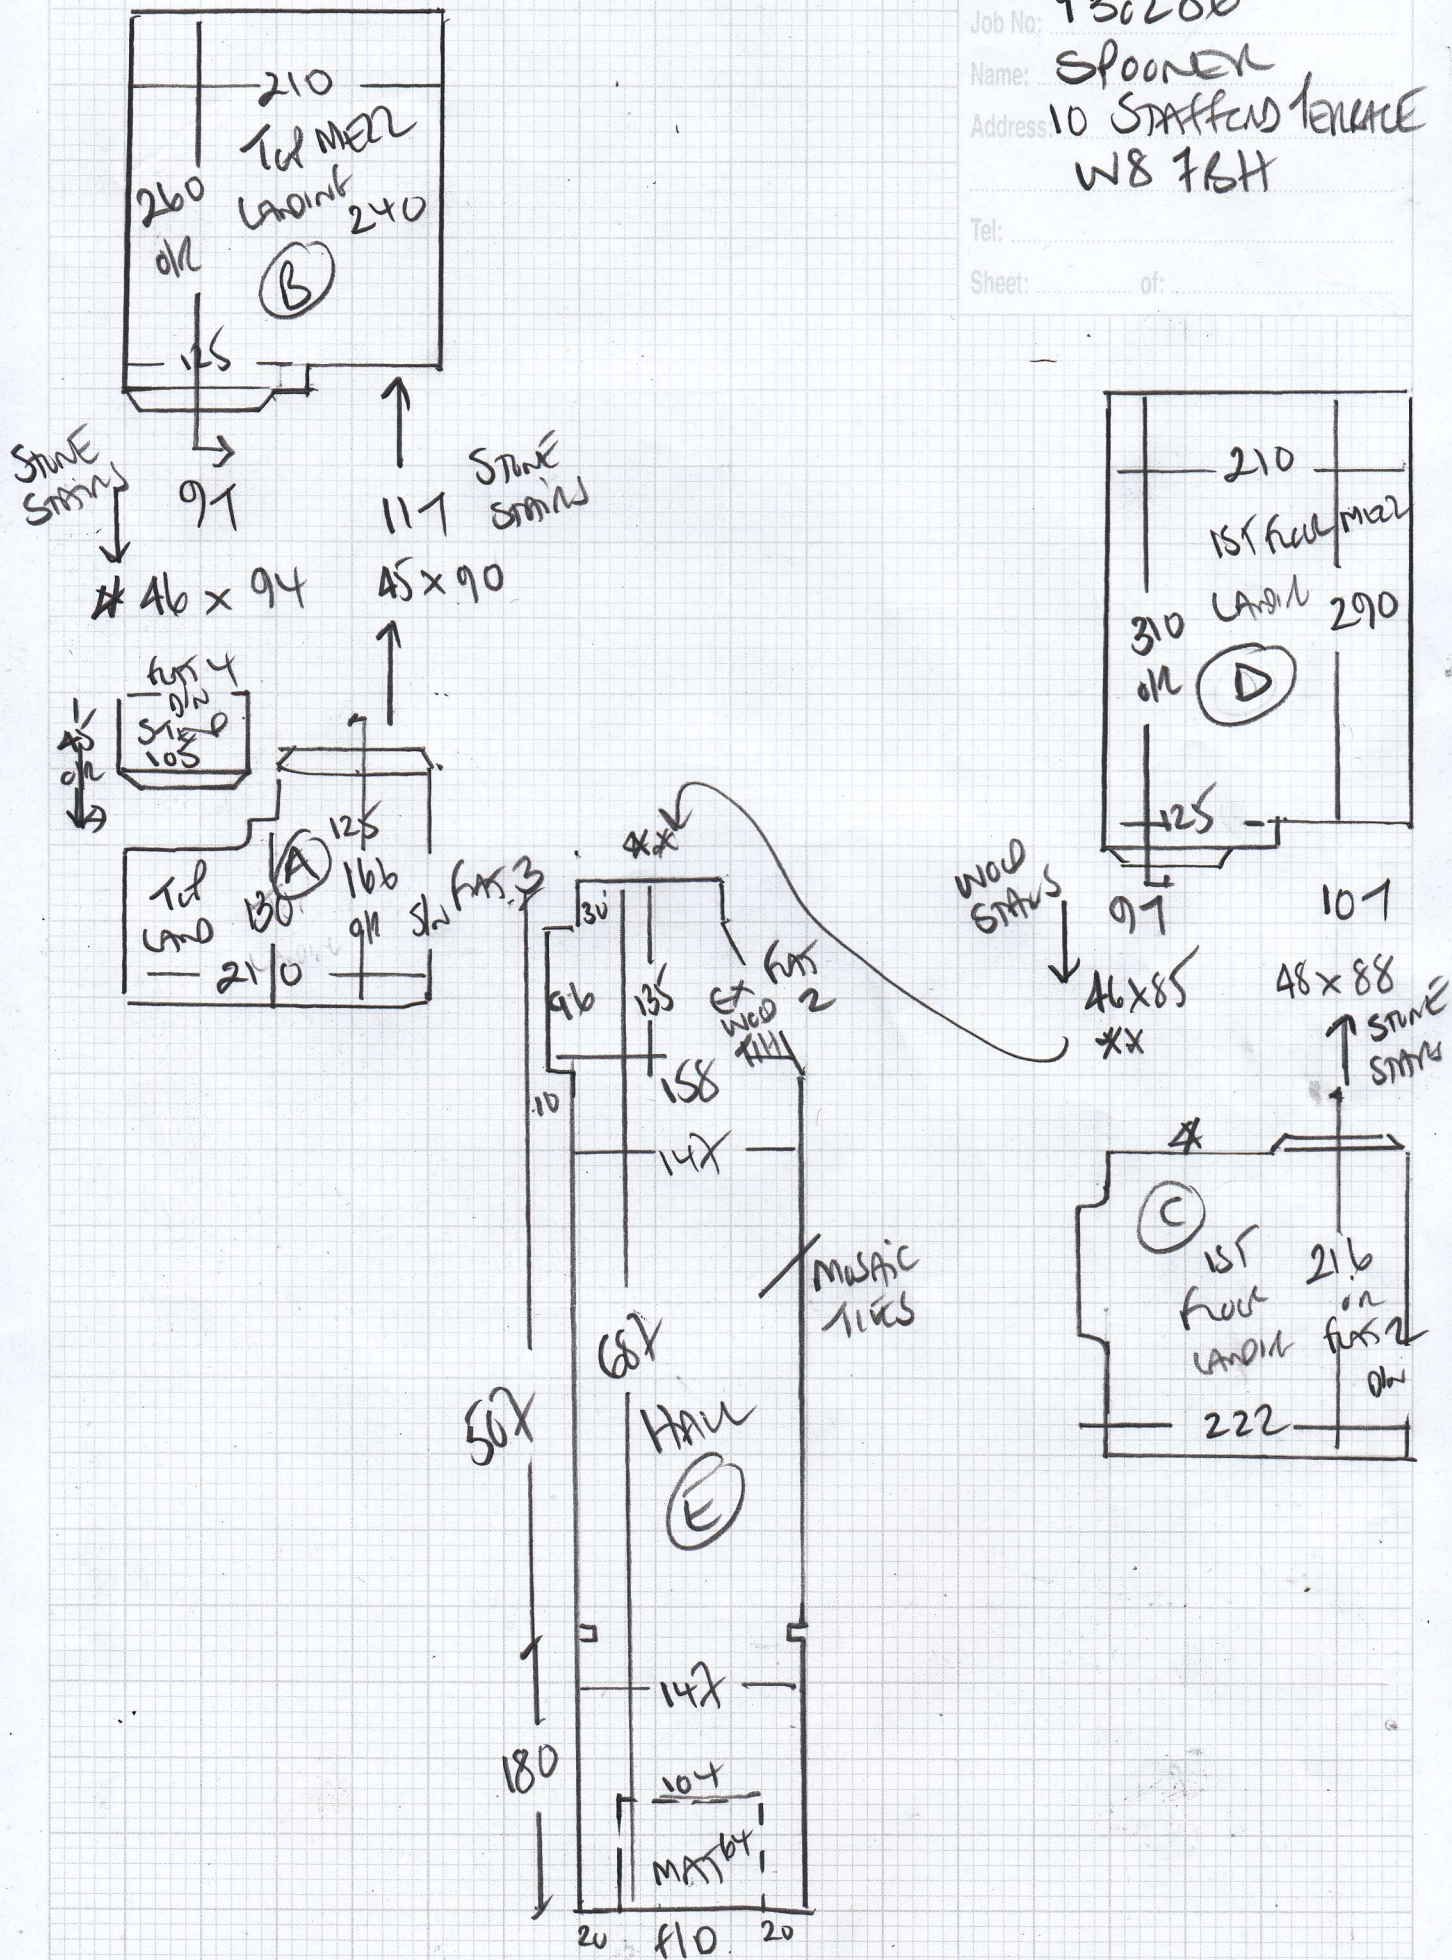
Job No: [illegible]
Name: SPOONER
Address: 10 STAFFORD TERRACE
W8 7BH
Tel:
Sheet: of:

210
TOP MEZZ
LANDING
260
O/R
240
B
125

STONE STAIRS
97
* 46 x 94

117
STONE STAIRS
45 x 90

FLAT 4
O/N
STEP
105
45
O/R

125
TOP
LAND
130
A
166
O/R
S/N FLAT 3
210

210
1ST FLOOR MEZZ
LANDIN
310
O/R
290
D
125

WOOD STAIRS
97
46x85
**

107
48 x 88
STONE STAIRS

**
30
96
135
EX WOOD
FLAT 2
158
10
147
MOSAIC TILES
687
HALL
E
507
147
180
104
MAT 64
20
f10
20

*
C
1ST
FLOOR
LANDIN
216
O/R
FLAT 2
O/N
222